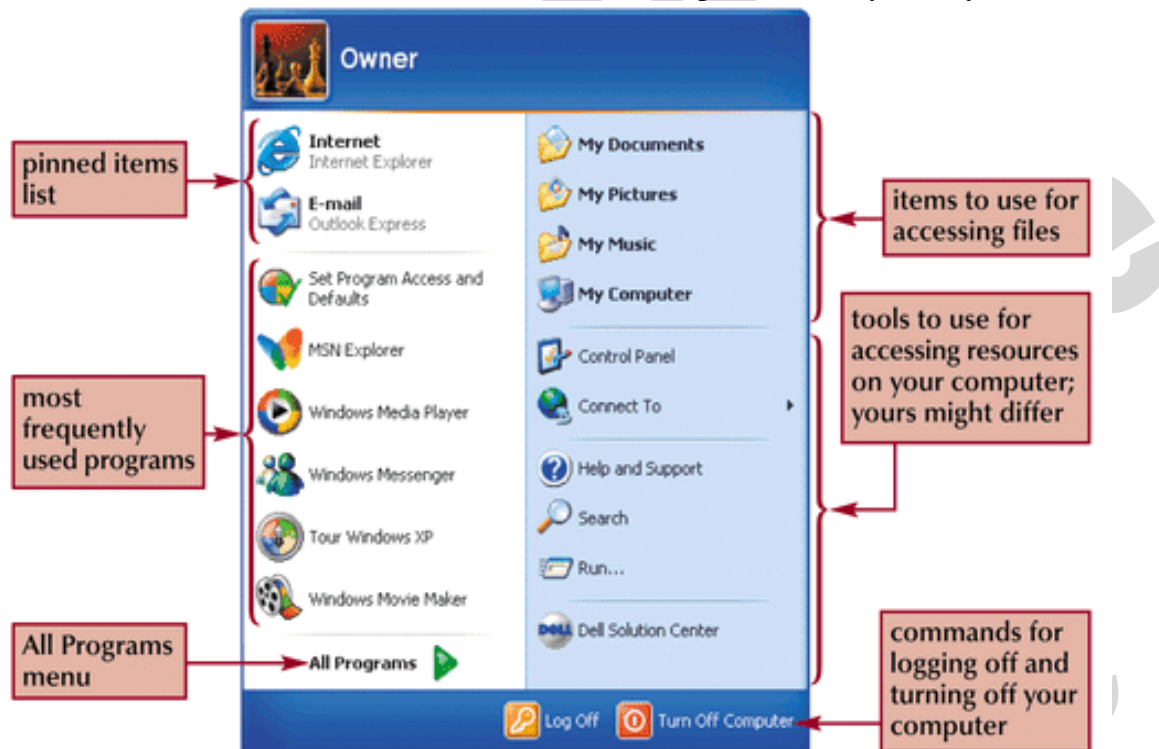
Owner

pinned items list

Internet
Internet Explorer

E-mail
Outlook Express

Set Program Access and Defaults

MSN Explorer

most frequently used programs

Windows Media Player

Windows Messenger

Tour Windows XP

Windows Movie Maker

All Programs menu

All Programs

My Documents

My Pictures

My Music

My Computer

items to use for accessing files

tools to use for accessing resources on your computer; yours might differ

Control Panel

Connect To

Help and Support

Search

Run...

DELL Dell Solution Center

commands for logging off and turning off your computer

Log Off

Turn Off Computer